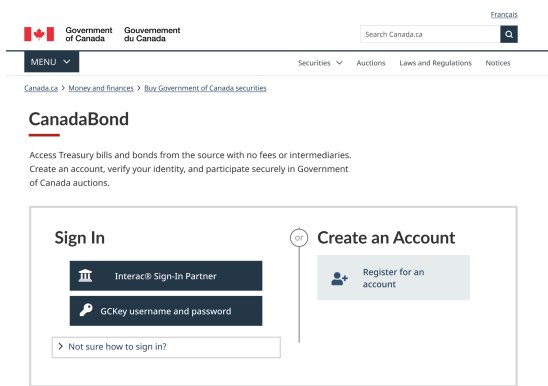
Français

Government of Canada Gouvernement du Canada

Search Canada.ca

MENU

Securities Auctions Laws and Regulations Notices

Canada.ca > Money and finances > Buy Government of Canada securities

CanadaBond

Access Treasury bills and bonds from the source with no fees or intermediaries. Create an account, verify your identity, and participate securely in Government of Canada auctions.

Sign In

Interac® Sign-In Partner

GCKey username and password

> Not sure how to sign in?

or

Create an Account

Register for an account